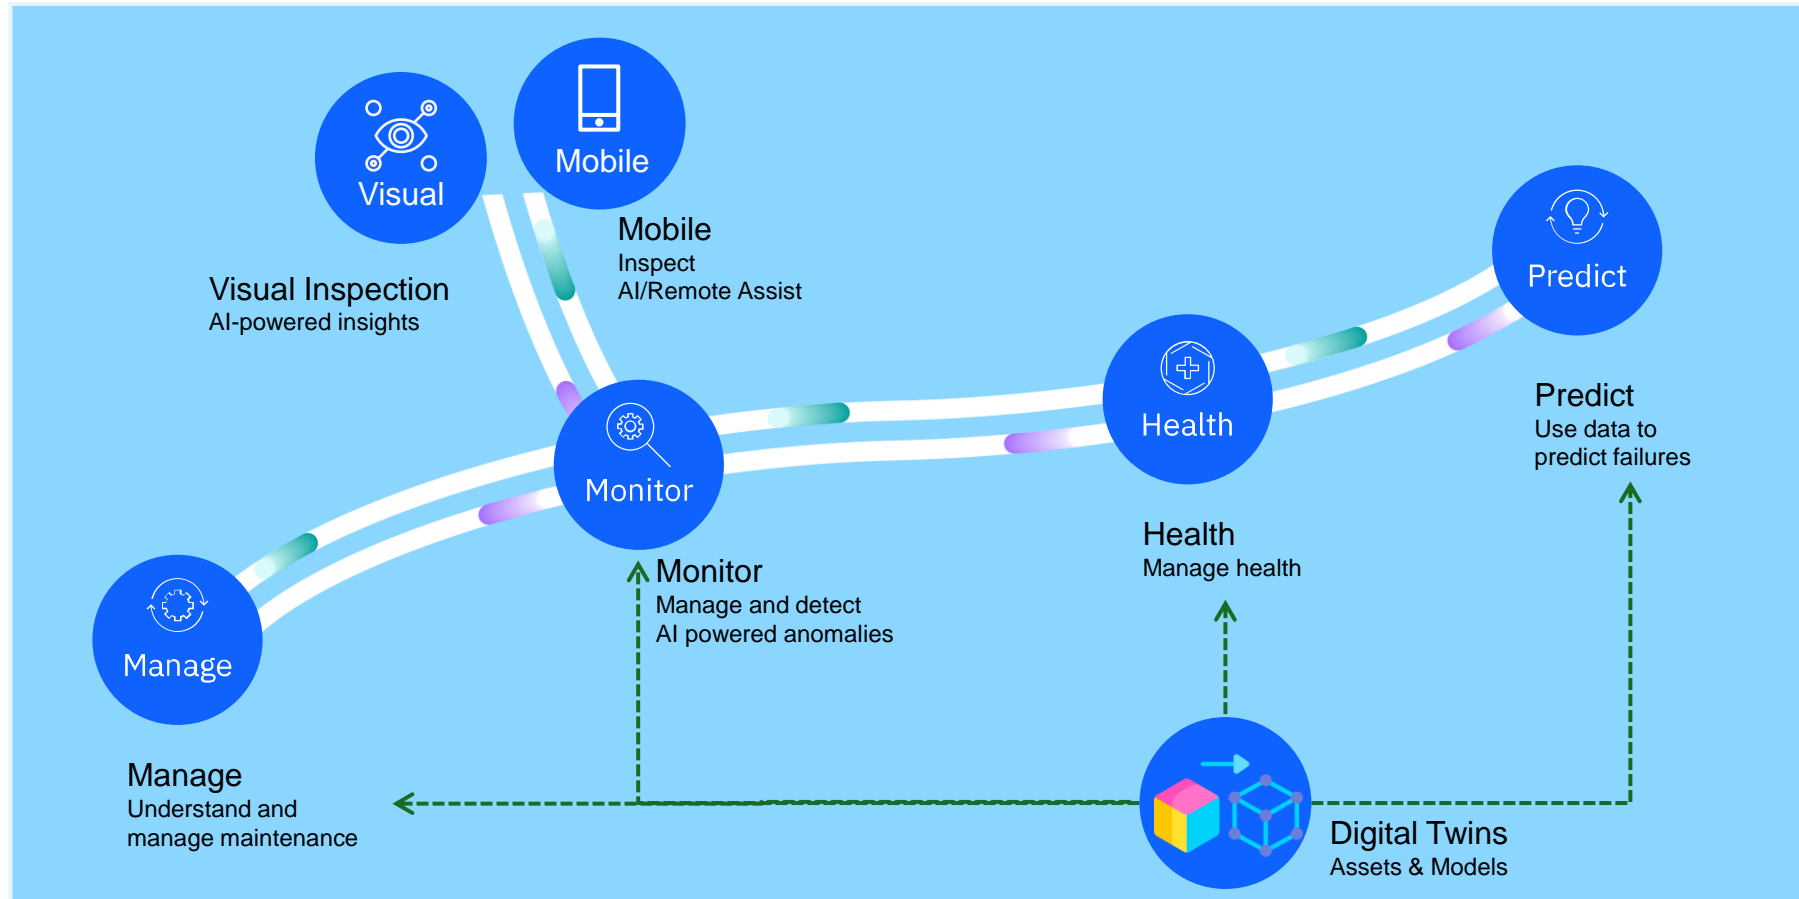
Visual

Mobile

Mobile
Inspect
AI/Remote Assist

Visual Inspection
AI-powered insights

Predict

Health

Predict
Use data to predict failures

Monitor

Monitor
Manage and detect
AI powered anomalies

Health
Manage health

Manage

Manage
Understand and manage maintenance

Digital Twins
Assets & Models